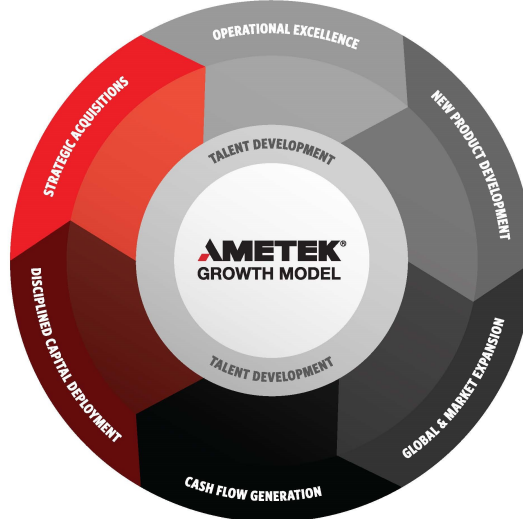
OPERATIONAL EXCELLENCE

NEW PRODUCT DEVELOPMENT

GLOBAL & MARKET EXPANSION

CASH FLOW GENERATION

DISCIPLINED CAPITAL DEPLOYMENT

STRATEGIC ACQUISITIONS

TALENT DEVELOPMENT

AMETEK®
GROWTH MODEL

TALENT DEVELOPMENT